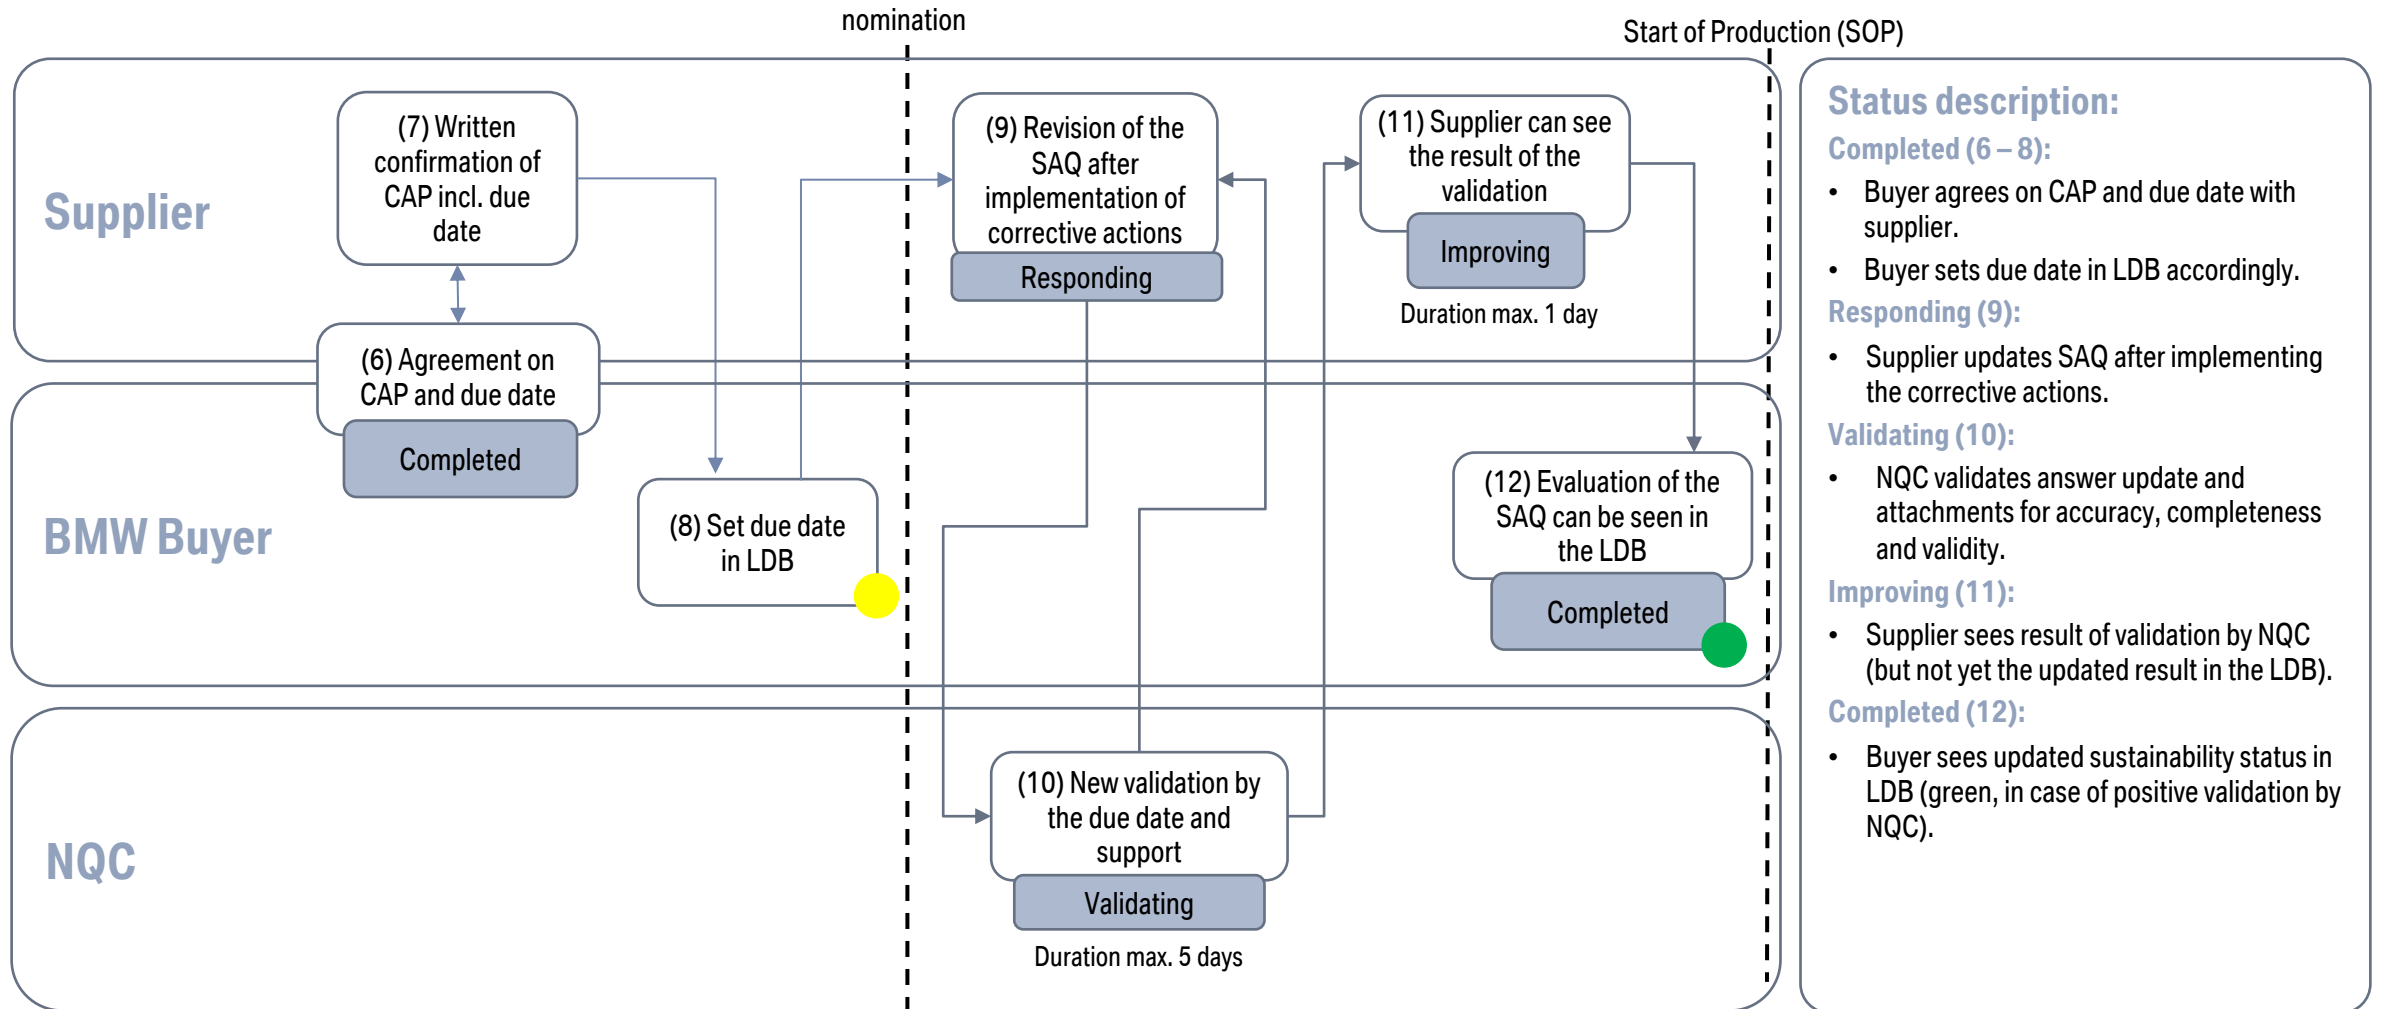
nomination

Start of Production (SOP)

Supplier

(7) Written confirmation of CAP incl. due date

(9) Revision of the SAQ after implementation of corrective actions

Responding

(11) Supplier can see the result of the validation

Improving

Duration max. 1 day

(6) Agreement on CAP and due date

Completed

BMW Buyer

(8) Set due date in LDB

(12) Evaluation of the SAQ can be seen in the LDB

Completed

NQC

(10) New validation by the due date and support

Validating

Duration max. 5 days

Status description:

Completed (6 – 8):

• Buyer agrees on CAP and due date with supplier.

• Buyer sets due date in LDB accordingly.

Responding (9):

• Supplier updates SAQ after implementing the corrective actions.

Validating (10):

• NQC validates answer update and attachments for accuracy, completeness and validity.

Improving (11):

• Supplier sees result of validation by NQC (but not yet the updated result in the LDB).

Completed (12):

• Buyer sees updated sustainability status in LDB (green, in case of positive validation by NQC).